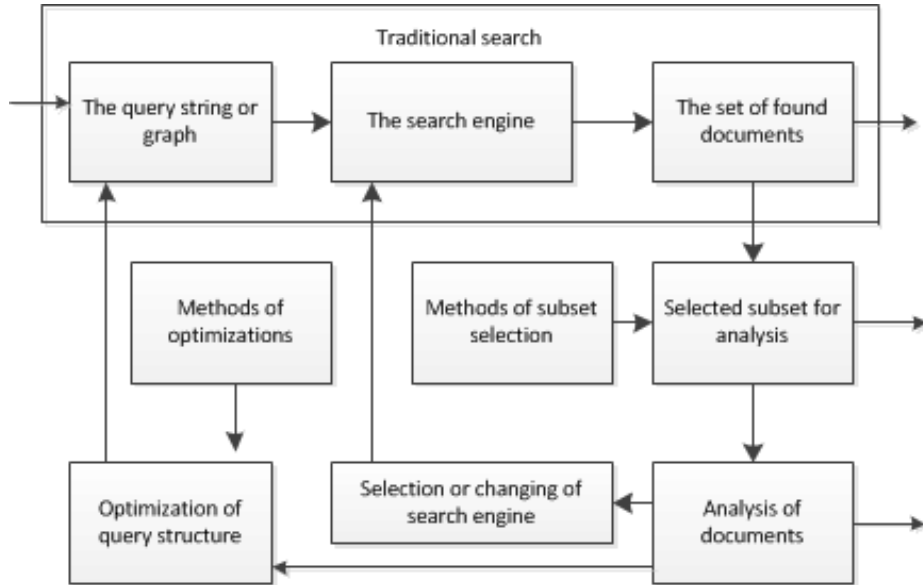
Traditional search

The query string or graph

The search engine

The set of found documents

Methods of optimizations

Methods of subset selection

Selected subset for analysis

Optimization of query structure

Selection or changing of search engine

Analysis of documents